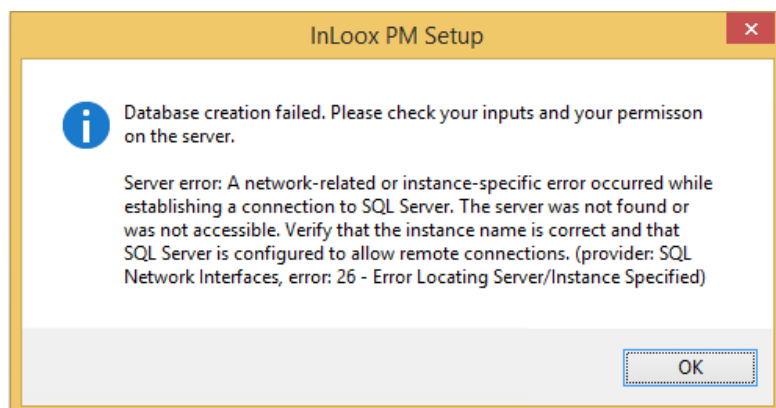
InLoox PM Setup

Database creation failed. Please check your inputs and your permisson on the server.

Server error: A network-related or instance-specific error occurred while establishing a connection to SQL Server. The server was not found or was not accessible. Verify that the instance name is correct and that SQL Server is configured to allow remote connections. (provider: SQL Network Interfaces, error: 26 - Error Locating Server/Instance Specified)

OK